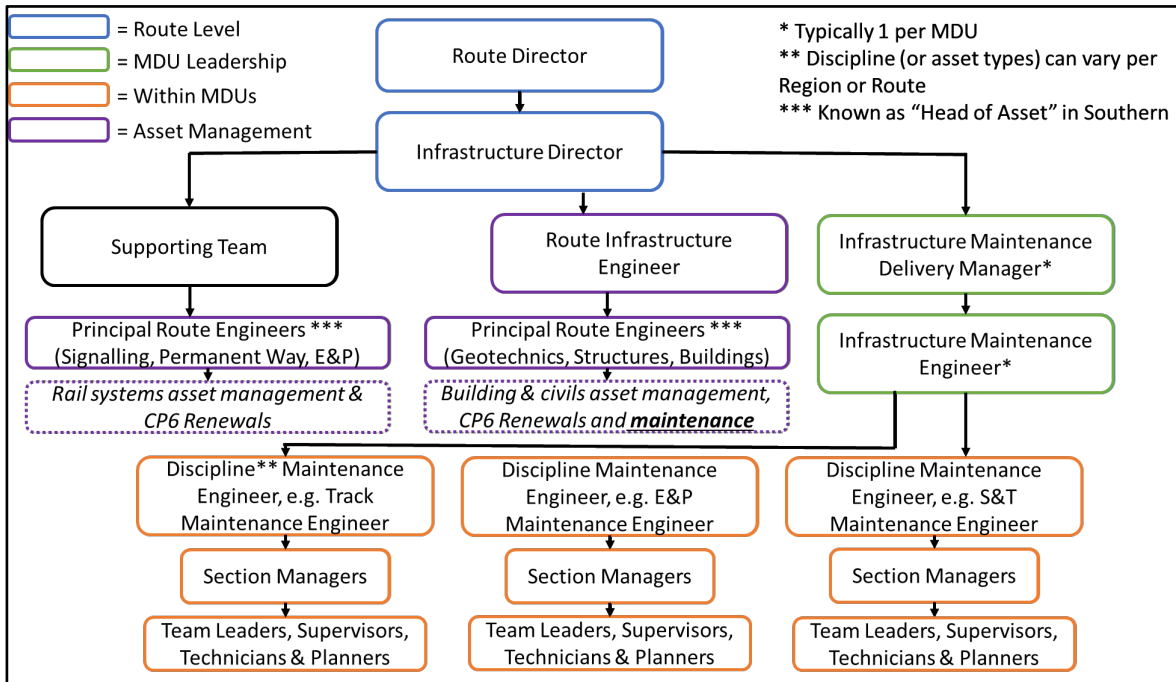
= Route Level
= MDU Leadership
= Within MDUs
= Asset Management

* Typically 1 per MDU
** Discipline (or asset types) can vary per Region or Route
*** Known as "Head of Asset" in Southern

Route Director

Infrastructure Director

Supporting Team

Route Infrastructure Engineer

Infrastructure Maintenance Delivery Manager*

Principal Route Engineers *** (Signalling, Permanent Way, E&P)

Rail systems asset management & CP6 Renewals

Principal Route Engineers *** (Geotechnics, Structures, Buildings)

Building & civils asset management, CP6 Renewals and **maintenance**

Infrastructure Maintenance Engineer*

Discipline** Maintenance Engineer, e.g. Track Maintenance Engineer

Discipline Maintenance Engineer, e.g. E&P Maintenance Engineer

Discipline Maintenance Engineer, e.g. S&T Maintenance Engineer

Section Managers

Section Managers

Section Managers

Team Leaders, Supervisors, Technicians & Planners

Team Leaders, Supervisors, Technicians & Planners

Team Leaders, Supervisors, Technicians & Planners